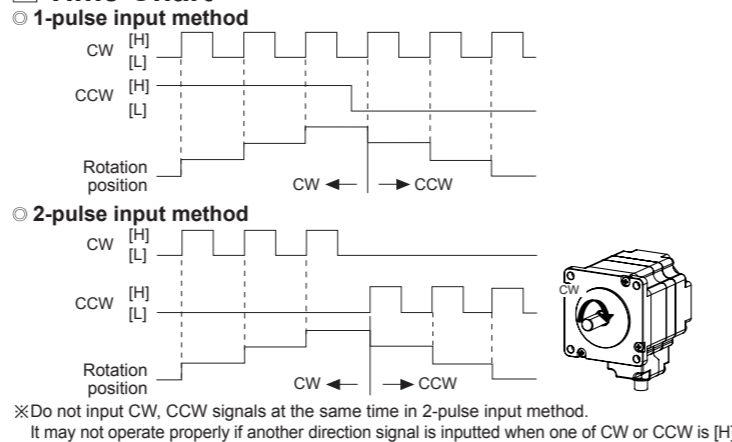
◎ 1-pulse input method

CW [H] [L]

CCW [H] [L]

Rotation position

CW ← → CCW

◎ 2-pulse input method

CW [H] [L]

CCW [H] [L]

Rotation position

CW ← → CCW

CW

※Do not input CW, CCW signals at the same time in 2-pulse input method.
It may not operate properly if another direction signal is inputted when one of CW or CCW is [H]